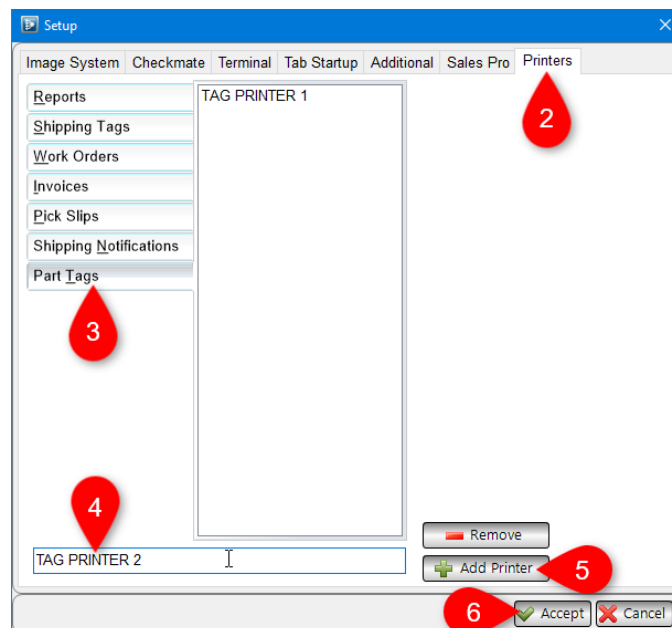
Setup

Image System
Checkmate
Terminal
Tab Startup
Additional
Sales Pro
Printers

Reports
Shipping Tags
Work Orders
Invoices
Pick Slips
Shipping Notifications
Part Tags

TAG PRINTER 1

2
3
4

TAG PRINTER 2

Remove
Add Printer
5

6
Accept
Cancel